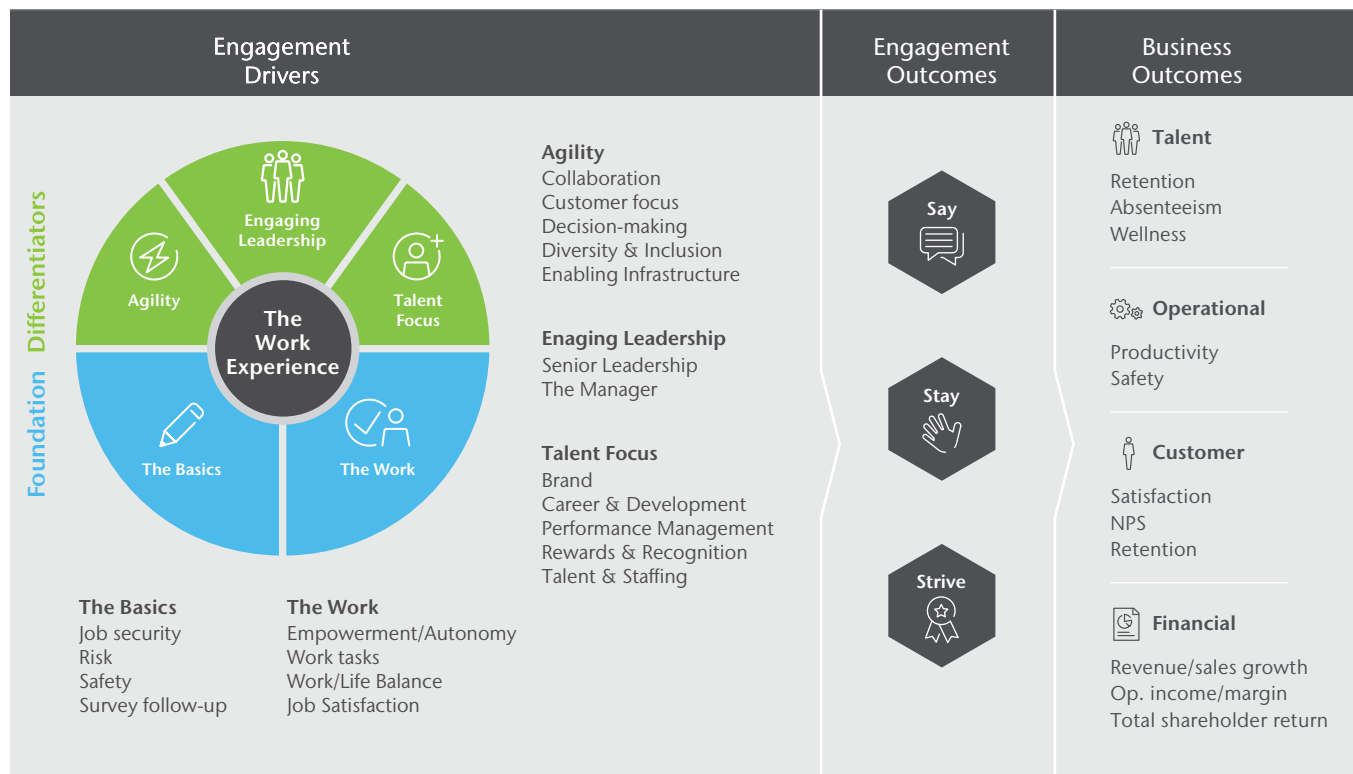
Engagement Drivers

Engagement Outcomes

Business Outcomes

Differentiators

Foundation

Engaging Leadership

Agility

Talent Focus

The Work Experience

The Basics

The Work

Agility
Collaboration
Customer focus
Decision-making
Diversity & Inclusion
Enabling Infrastructure

Enaging Leadership
Senior Leadership
The Manager

Talent Focus
Brand
Career & Development
Performance Management
Rewards & Recognition
Talent & Staffing

The Basics
Job security
Risk
Safety
Survey follow-up

The Work
Empowerment/Autonomy
Work tasks
Work/Life Balance
Job Satisfaction

Say

Stay

Strive

Talent
Retention
Absenteeism
Wellness

Operational
Productivity
Safety

Customer
Satisfaction
NPS
Retention

Financial
Revenue/sales growth
Op. income/margin
Total shareholder return